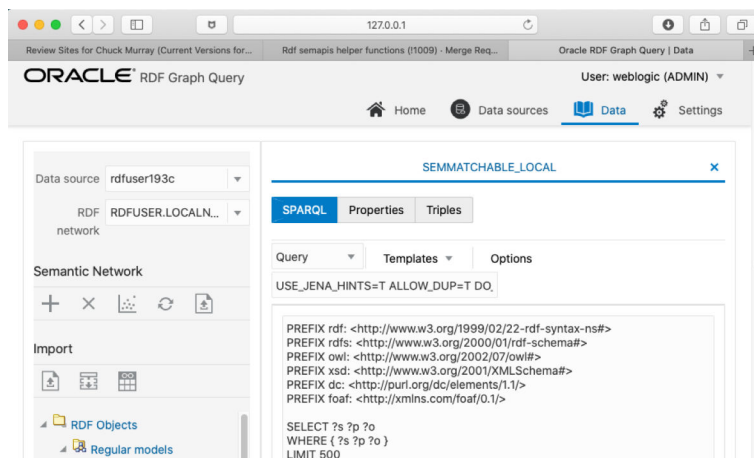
127.0.0.1

Review Sites for Chuck Murray (Current Versions for...

Rdf semapis helper functions (!1009) · Merge Req...

Oracle RDF Graph Query | Data

ORACLE RDF Graph Query

User: weblogic (ADMIN)

Home

Data sources

Data

Settings

Data source rdfuser193c

RDF network RDFUSER.LOCALN...

Semantic Network

Import

RDF Objects

Regular models

SEMMATCHABLE_LOCAL

×

SPARQL

Properties

Triples

Query

Templates

Options

USE_JENA_HINTS=T ALLOW_DUP=T DO

PREFIX rdf: <http://www.w3.org/1999/02/22-rdf-syntax-ns#>
PREFIX rdfs: <http://www.w3.org/2000/01/rdf-schema#>
PREFIX owl: <http://www.w3.org/2002/07/owl#>
PREFIX xsd: <http://www.w3.org/2001/XMLSchema#>
PREFIX dc: <http://purl.org/dc/elements/1.1/>
PREFIX foaf: <http://xmlns.com/foaf/0.1/>

SELECT ?s ?p ?o
WHERE { ?s ?p ?o }
LIMIT 500